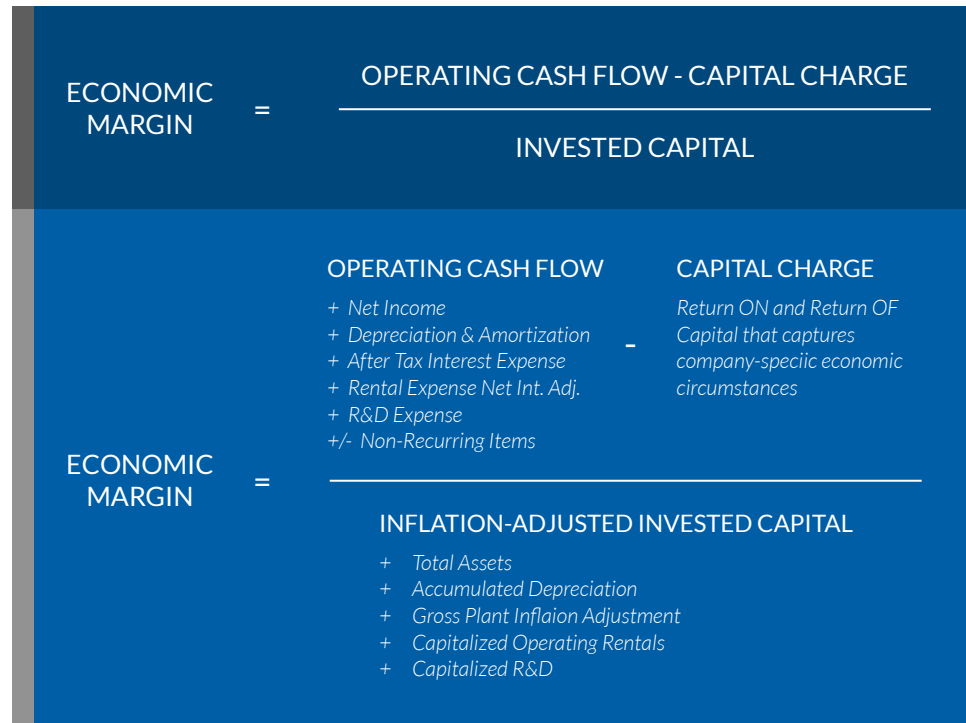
ECONOMIC MARGIN = OPERATING CASH FLOW - CAPITAL CHARGE

INVESTED CAPITAL

ECONOMIC MARGIN =

OPERATING CASH FLOW

+ Net Income
+ Depreciation & Amortization
+ After Tax Interest Expense
+ Rental Expense Net Int. Adj.
+ R&D Expense
+/- Non-Recurring Items

-

CAPITAL CHARGE

Return ON and Return OF Capital that captures company-speciic economic circumstances

INFLATION-ADJUSTED INVESTED CAPITAL

+ Total Assets
+ Accumulated Depreciation
+ Gross Plant Inflaion Adjustment
+ Capitalized Operating Rentals
+ Capitalized R&D